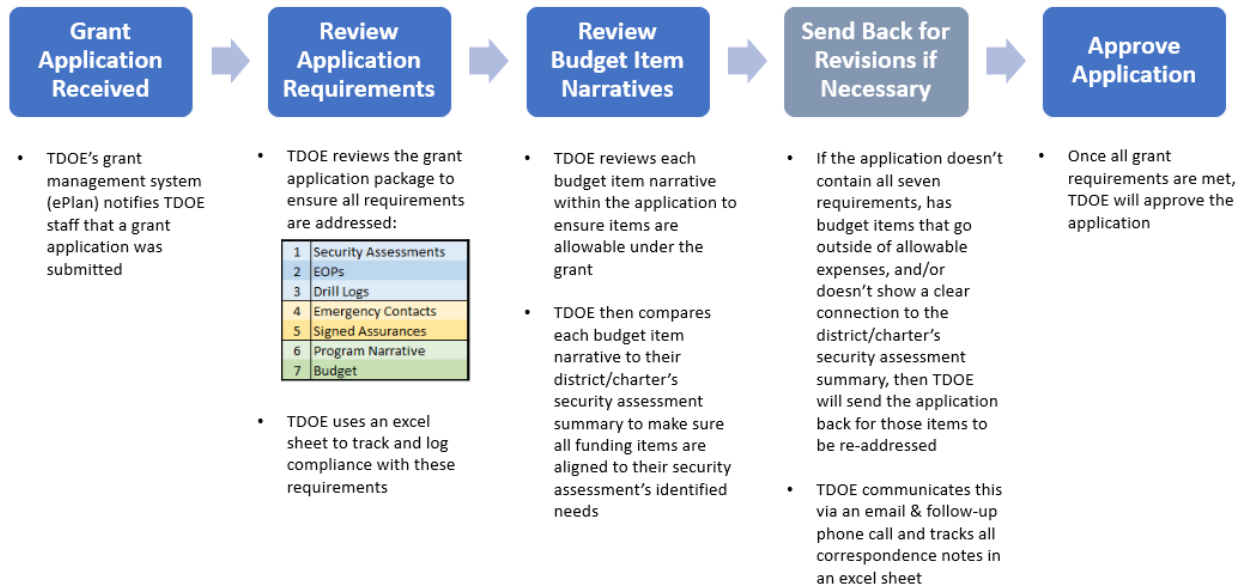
Grant Application Received

Review Application Requirements

Review Budget Item Narratives

Send Back for Revisions if Necessary

Approve Application

• TDOE's grant management system (ePlan) notifies TDOE staff that a grant application was submitted

• TDOE reviews the grant application package to ensure all requirements are addressed:

| 1 | Security Assessments |
|---|---|
| 2 | EOPs |
| 3 | Drill Logs |
| 4 | Emergency Contacts |
| 5 | Signed Assurances |
| 6 | Program Narrative |
| 7 | Budget |

• TDOE uses an excel sheet to track and log compliance with these requirements

• TDOE reviews each budget item narrative within the application to ensure items are allowable under the grant

• TDOE then compares each budget item narrative to their district/charter's security assessment summary to make sure all funding items are aligned to their security assessment's identified needs

• If the application doesn't contain all seven requirements, has budget items that go outside of allowable expenses, and/or doesn't show a clear connection to the district/charter's security assessment summary, then TDOE will send the application back for those items to be re-addressed

• TDOE communicates this via an email & follow-up phone call and tracks all correspondence notes in an excel sheet

• Once all grant requirements are met, TDOE will approve the application